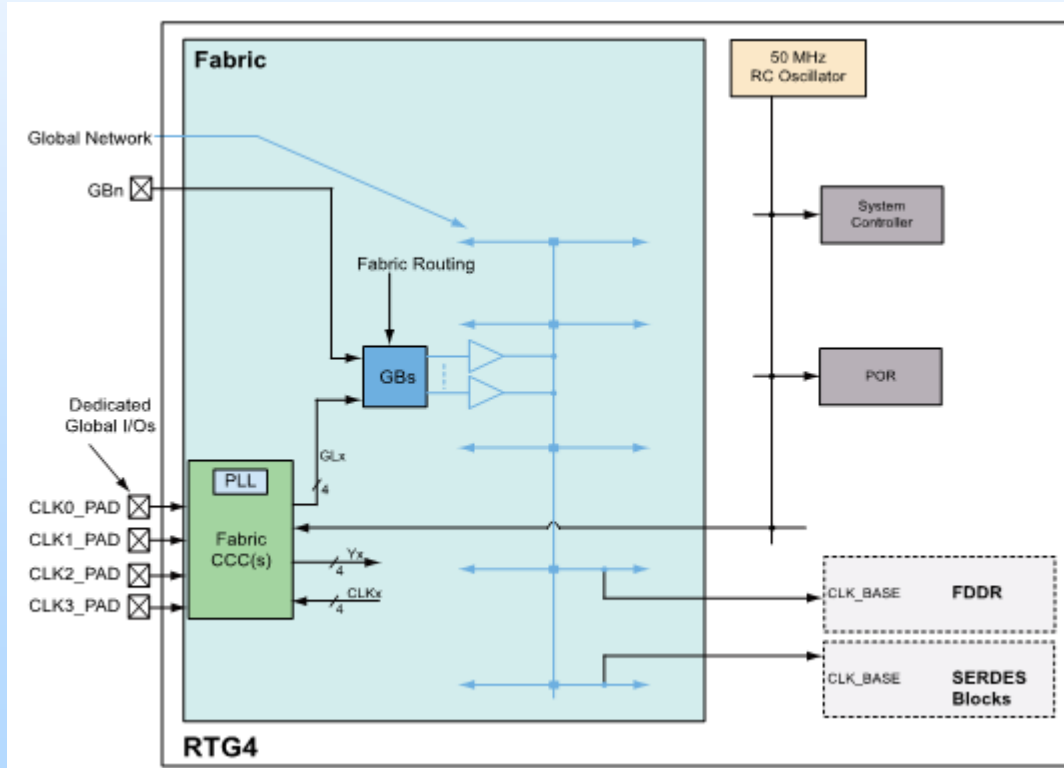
Fabric

50 MHz
RC Oscillator

Global Network

GBn

Fabric Routing

System Controller

GBs

POR

Dedicated Global I/Os

GLx

4

PLL

CLK0_PAD

CLK1_PAD

CLK2_PAD

CLK3_PAD

Fabric CCC(s)

Yx

4

CLKx

4

CLK_BASE

FDDR

CLK_BASE

SERDES Blocks

RTG4